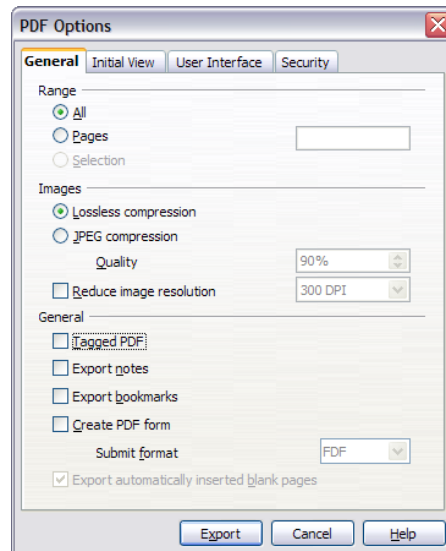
PDF Options

General | Initial View | User Interface | Security

Range
All
Pages
Selection

Images
Lossless compression
JPEG compression
Quality 90%
Reduce image resolution 300 DPI

General
Tagged PDF
Export notes
Export bookmarks
Create PDF form
Submit format FDF
Export automatically inserted blank pages

Export | Cancel | Help